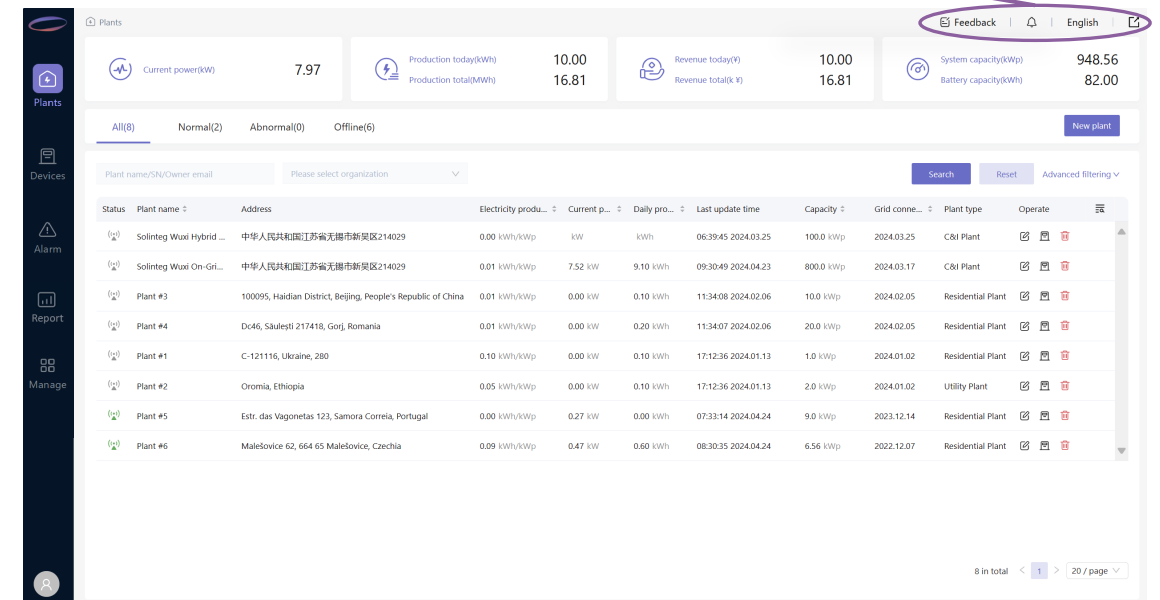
Plants

Devices

Alarm

Report

Manage

Plants

Feedback | English

Current power(kW) 7.97

Production today(kWh) 10.00
Production total(MWh) 16.81

Revenue today(¥) 10.00
Revenue total(k ¥) 16.81

System capacity(kWp) 948.56
Battery capacity(kWh) 82.00

All(8) Normal(2) Abnormal(0) Offline(6)

New plant

Plant name/SN/Owner email

Please select organization

Search Reset Advanced filtering

| Status | Plant name | Address | Electricity produ... | Current p... | Daily pro... | Last update time | Capacity | Grid conne... | Plant type | Operate |
|---|---|---|---|---|---|---|---|---|---|---|
| | Solinteg Wuxi Hybrid ... | 中华人民共和国江苏省无锡市新吴区214029 | 0.00 kWh/kWp | kW | kWh | 06:39:45 2024.03.25 | 100.0 kWp | 2024.03.25 | C&I Plant | |
| | Solinteg Wuxi On-Gri... | 中华人民共和国江苏省无锡市新吴区214029 | 0.01 kWh/kWp | 7.52 kW | 9.10 kWh | 09:30:49 2024.04.23 | 800.0 kWp | 2024.03.17 | C&I Plant | |
| | Plant #3 | 100095, Haidian District, Beijing, People's Republic of China | 0.01 kWh/kWp | 0.00 kW | 0.10 kWh | 11:34:08 2024.02.06 | 10.0 kWp | 2024.02.05 | Residential Plant | |
| | Plant #4 | Dc46, Săulești 217418, Gorj, Romania | 0.01 kWh/kWp | 0.00 kW | 0.20 kWh | 11:34:07 2024.02.06 | 20.0 kWp | 2024.02.05 | Residential Plant | |
| | Plant #1 | C-121116, Ukraine, 280 | 0.10 kWh/kWp | 0.00 kW | 0.10 kWh | 17:12:36 2024.01.13 | 1.0 kWp | 2024.01.02 | Residential Plant | |
| | Plant #2 | Oromia, Ethiopia | 0.05 kWh/kWp | 0.00 kW | 0.10 kWh | 17:12:36 2024.01.13 | 2.0 kWp | 2024.01.02 | Utility Plant | |
| | Plant #5 | Estr. das Vagonetas 123, Samora Correia, Portugal | 0.00 kWh/kWp | 0.27 kW | 0.00 kWh | 07:33:14 2024.04.24 | 9.0 kWp | 2023.12.14 | Residential Plant | |
| | Plant #6 | Malešovice 62, 664 65 Malešovice, Czechia | 0.09 kWh/kWp | 0.47 kW | 0.60 kWh | 08:30:35 2024.04.24 | 6.56 kWp | 2022.12.07 | Residential Plant | |

8 in total 1 20 / page